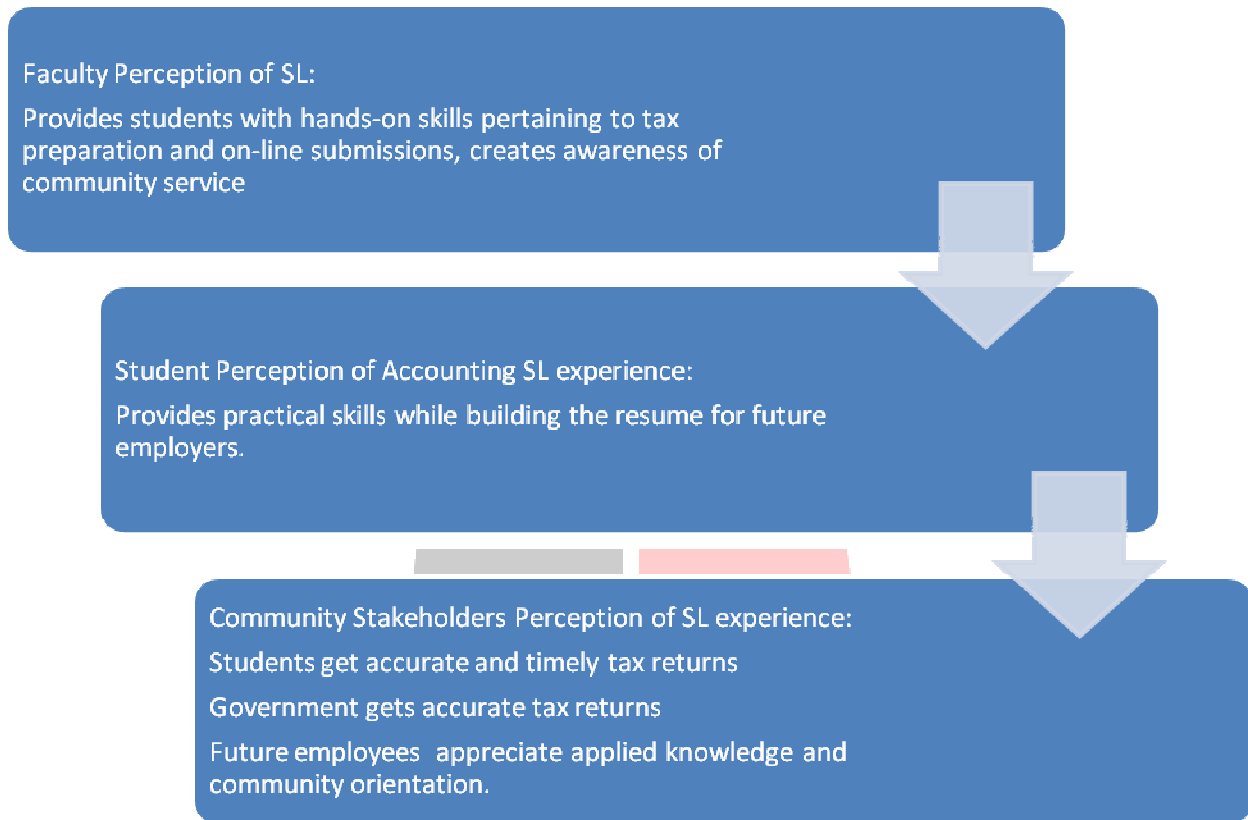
Faculty Perception of SL:

Provides students with hands-on skills pertaining to tax preparation and on-line submissions, creates awareness of community service

Student Perception of Accounting SL experience:

Provides practical skills while building the resume for future employers.

Community Stakeholders Perception of SL experience:

Students get accurate and timely tax returns

Government gets accurate tax returns

Future employees appreciate applied knowledge and community orientation.